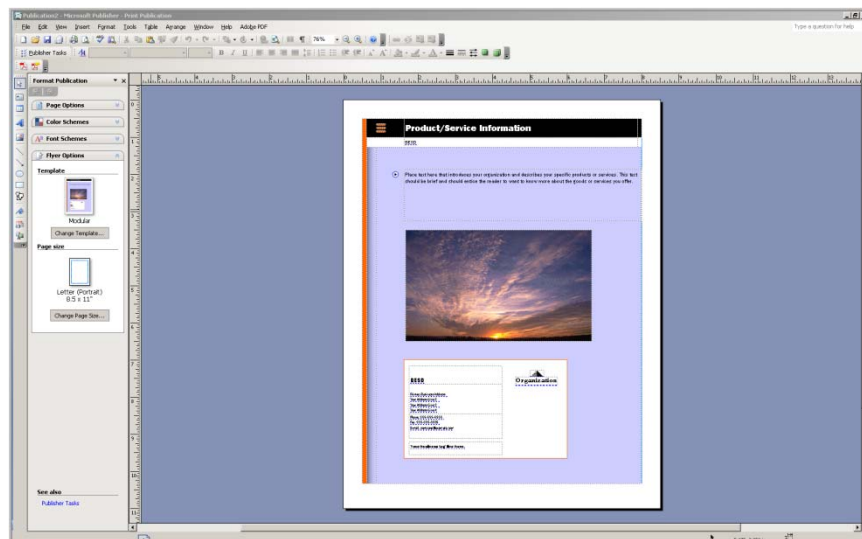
Publication2 - Microsoft Publisher - Print Publication

File Edit View Insert Format Tools Table Arrange Window Help Adobe PDF

Type a question for help

Publisher Tasks

76%

Format Publication

Page Options

Color Schemes

Font Schemes

Flyer Options

Template

Modular

Change Template...

Page size

Letter (Portrait)
8.5 x 11"

Change Page Size...

See also

Publisher Tasks

Product/Service Information

BESO

Place text here that introduces your organization and describes your specific products or services. This text should be brief and should entice the reader to want to know more about the goods or services you offer.

BESO

Organization

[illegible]

Your business tag line here.